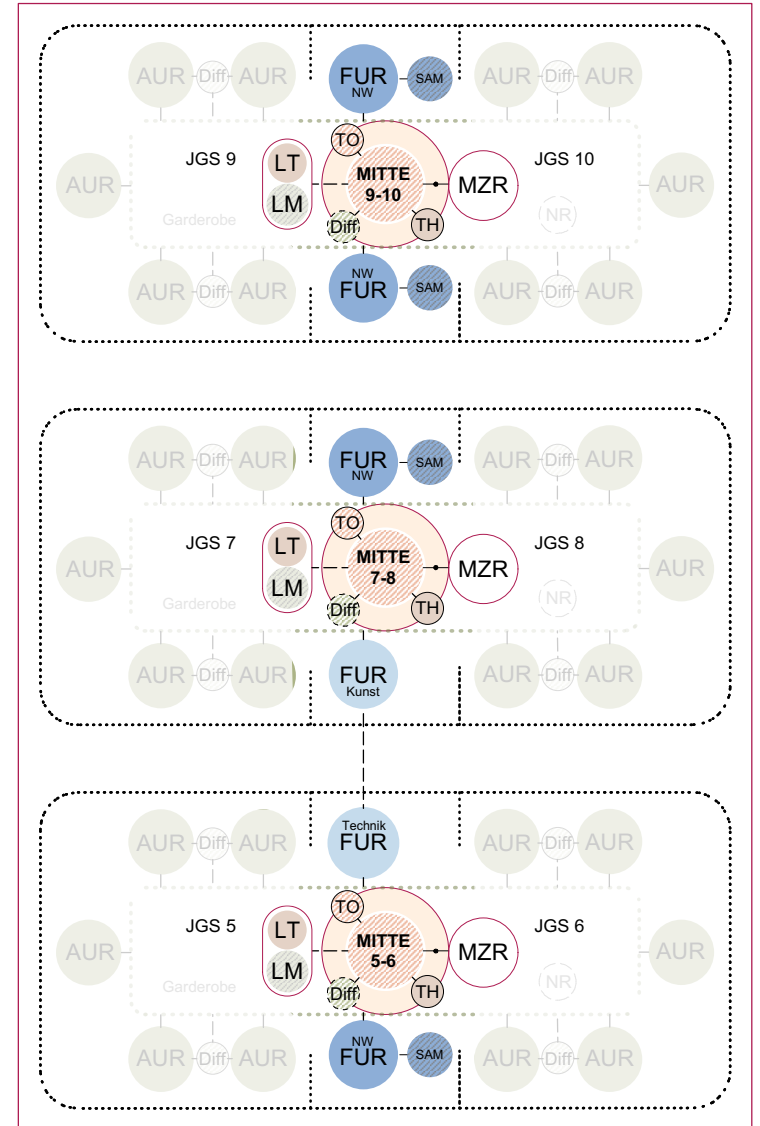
AUR Diff AUR
FUR NW
SAM
AUR Diff AUR
TO
AUR
JGS 9
LT
LM
MITTE 9-10
MZR
JGS 10
AUR
Garderobe
Diff
TH
NR
AUR Diff AUR
NW FUR
SAM
AUR Diff AUR

AUR Diff AUR
FUR NW
SAM
AUR Diff AUR
TO
AUR
JGS 7
LT
LM
MITTE 7-8
MZR
JGS 8
AUR
Garderobe
Diff
TH
NR
AUR Diff AUR
FUR Kunst
AUR Diff AUR

AUR Diff AUR
Technik FUR
AUR Diff AUR
TO
AUR
JGS 5
LT
LM
MITTE 5-6
MZR
JGS 6
AUR
Garderobe
Diff
TH
NR
AUR Diff AUR
NW FUR
SAM
AUR Diff AUR